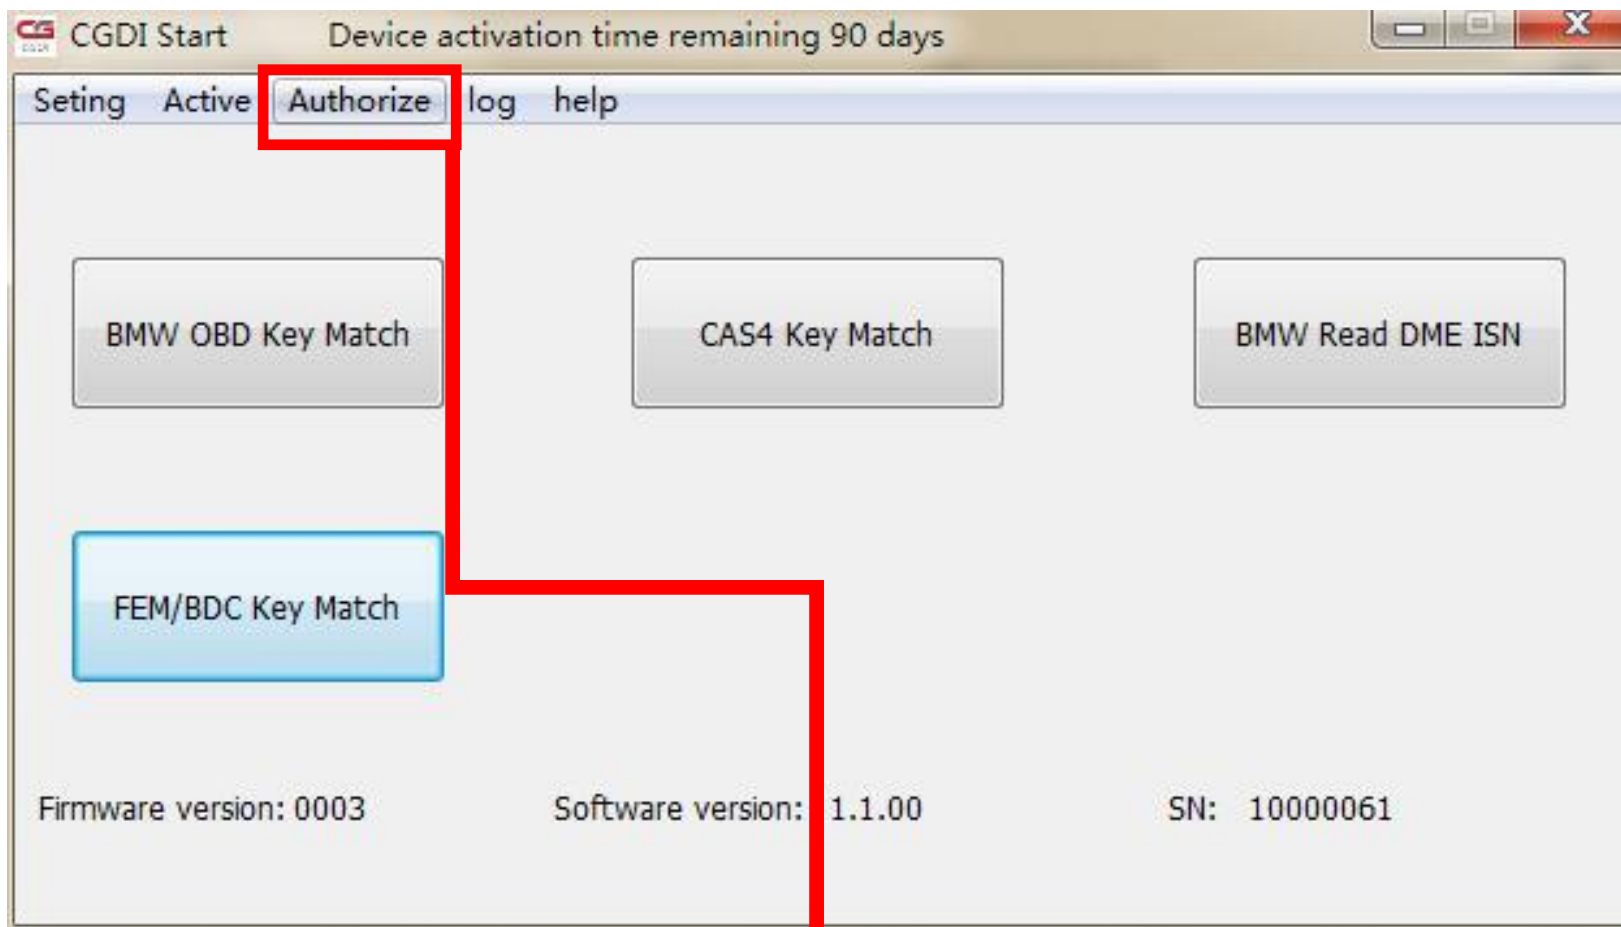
CGDI Start Device activation time remaining 90 days

Seting Active Authorize log help

BMW OBD Key Match

CAS4 Key Match

BMW Read DME ISN

FEM/BDC Key Match

Firmware version: 0003

Software version: 1.1.00

SN: 10000061